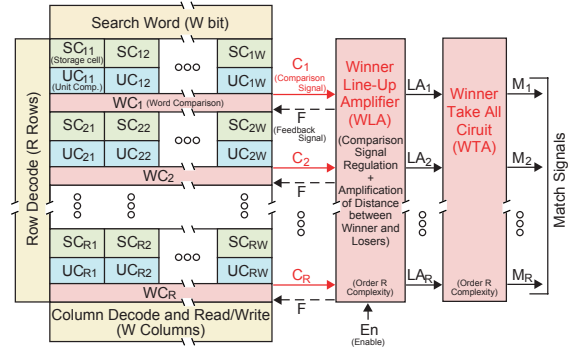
Search Word (W bit)

Row Decode (R Rows)

$SC_{11}$ (Storage cell) $SC_{12}$ ooo $SC_{1W}$

$UC_{11}$ (Unit Comp.) $UC_{12}$ $UC_{1W}$

$WC_1$ (Word Comparison)

$SC_{21}$ $SC_{22}$ $SC_{2W}$

$UC_{21}$ $UC_{22}$ $UC_{2W}$

$WC_2$

$SC_{R1}$ $SC_{R2}$ $SC_{RW}$

$UC_{R1}$ $UC_{R2}$ $UC_{RW}$

$WC_R$

Column Decode and Read/Write (W Columns)

$C_1$ (Comparison Signal)

F (Feedback Signal)

$C_2$

F

$C_R$

F

Winner Line-Up Amplifier (WLA)

(Comparison Signal Regulation + Amplification of Distance between Winner and Losers)

(Order R Complexity)

En (Enable)

$LA_1$

$LA_2$

$LA_R$

Winner Take All Ciruit (WTA)

(Order R Complexity)

$M_1$

$M_2$

$M_R$

Match Signals